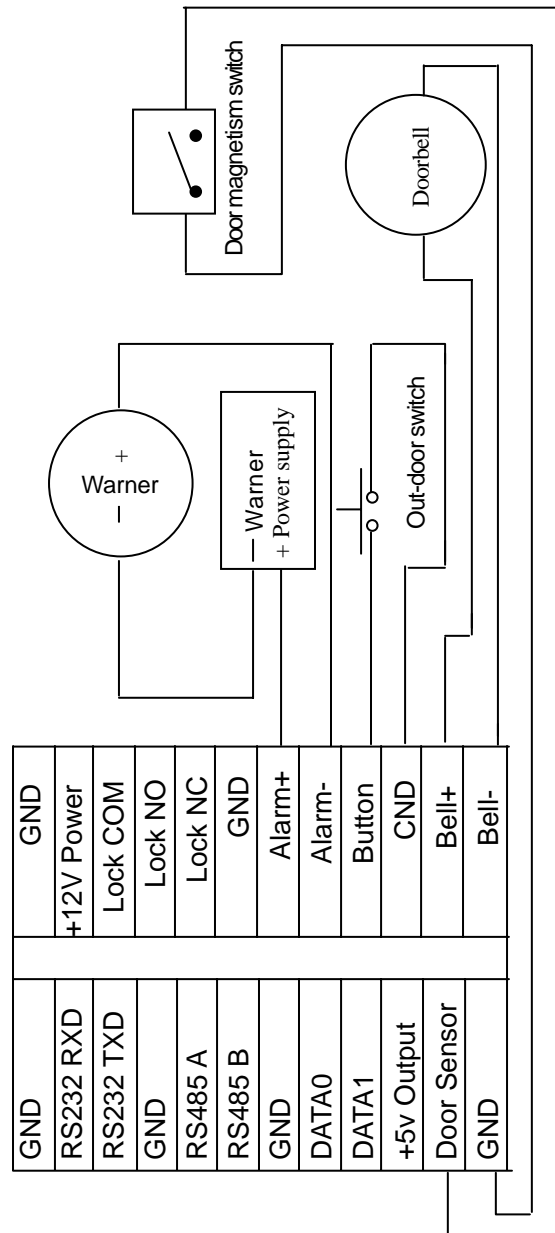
Door magnetism switch

Doorbell

+
Warner
–

– Warner
+ Power supply

Out-door switch

| GND | GND |
|---|---|
| RS232 RXD | +12V Power |
| RS232 TXD | Lock COM |
| GND | Lock NO |
| RS485 A | Lock NC |
| RS485 B | GND |
| GND | Alarm+ |
| DATA0 | Alarm- |
| DATA1 | Button |
| +5v Output | CND |
| Door Sensor | Bell+ |
| GND | Bell- |